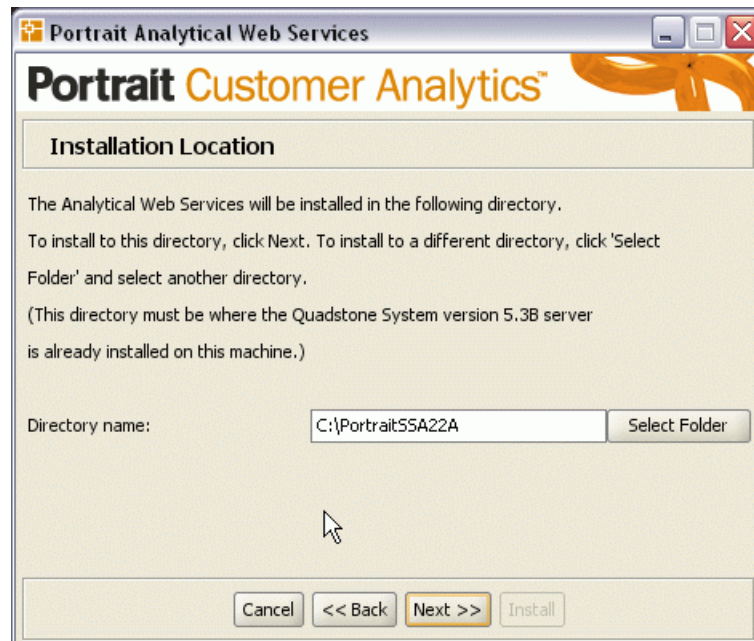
Portrait Analytical Web Services

Portrait Customer Analytics™

Installation Location

The Analytical Web Services will be installed in the following directory.

To install to this directory, click Next. To install to a different directory, click 'Select Folder' and select another directory.

(This directory must be where the Quadstone System version 5.3B server is already installed on this machine.)

Directory name: C:\PortraitSSA22A Select Folder

Cancel << Back Next >> Install